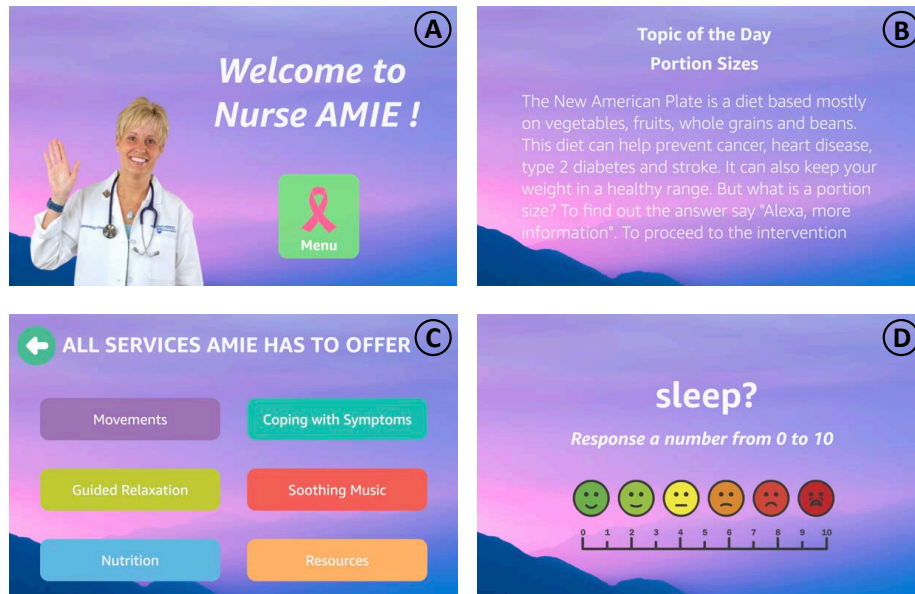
A

Welcome to Nurse AMIE !

Menu

B

Topic of the Day

Portion Sizes

The New American Plate is a diet based mostly on vegetables, fruits, whole grains and beans. This diet can help prevent cancer, heart disease, type 2 diabetes and stroke. It can also keep your weight in a healthy range. But what is a portion size? To find out the answer say "Alexa, more information". To proceed to the intervention

C

ALL SERVICES AMIE HAS TO OFFER

Movements

Coping with Symptoms

Guided Relaxation

Soothing Music

Nutrition

Resources

D

sleep?

Response a number from 0 to 10

0 1 2 3 4 5 6 7 8 9 10